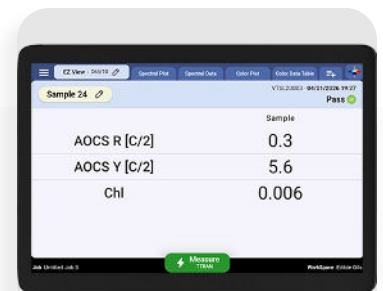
EZ View · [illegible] Spectral Plot Spectral Data Color Plot Color Data Table

Sample 24

VTSL23003 · 04/21/2026 19:27

Pass

Sample

| | |
|---|---|
| AOCS R [C/2] | 0.3 |
| AOCS Y [C/2] | 5.6 |
| Chl | 0.006 |

Job: Untitled Job 3

Measure TTRAN

WorkSpace: Edible Oils